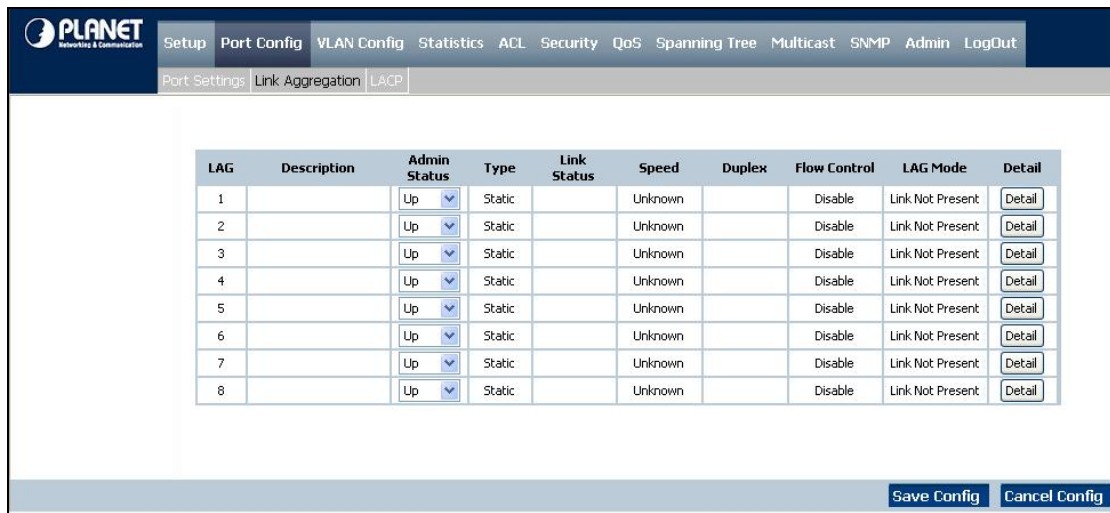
PLANET
Networking & Communication

Setup Port Config VLAN Config Statistics ACL Security QoS Spanning Tree Multicast SNMP Admin LogOut

Port Settings Link Aggregation LACP

| LAG | Description | Admin Status | Type | Link Status | Speed | Duplex | Flow Control | LAG Mode | Detail |
|---|---|---|---|---|---|---|---|---|---|
| 1 | | Up | Static | | Unknown | | Disable | Link Not Present | Detail |
| 2 | | Up | Static | | Unknown | | Disable | Link Not Present | Detail |
| 3 | | Up | Static | | Unknown | | Disable | Link Not Present | Detail |
| 4 | | Up | Static | | Unknown | | Disable | Link Not Present | Detail |
| 5 | | Up | Static | | Unknown | | Disable | Link Not Present | Detail |
| 6 | | Up | Static | | Unknown | | Disable | Link Not Present | Detail |
| 7 | | Up | Static | | Unknown | | Disable | Link Not Present | Detail |
| 8 | | Up | Static | | Unknown | | Disable | Link Not Present | Detail |

Save Config Cancel Config